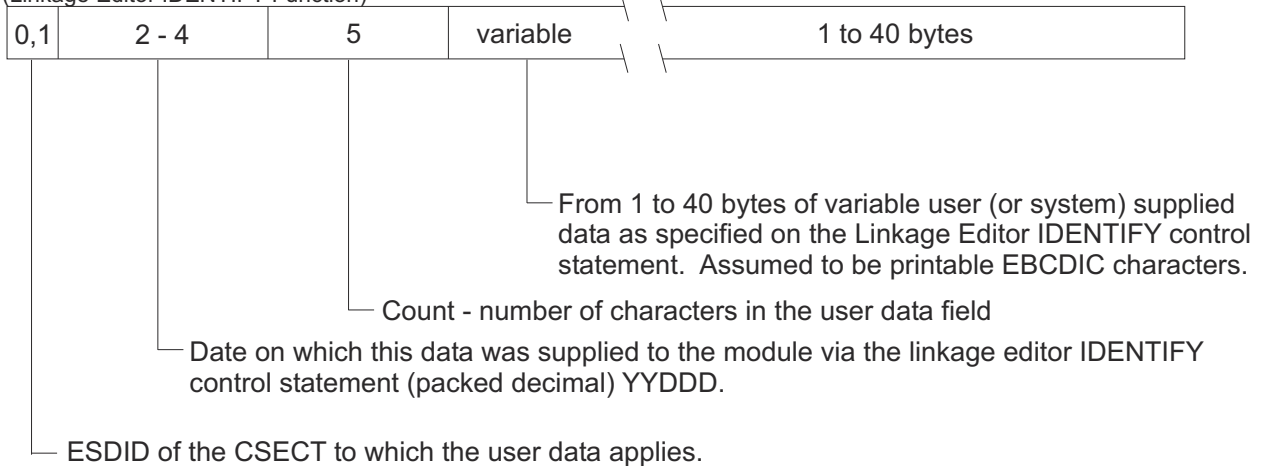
(Linkage Editor IDENTIFY Function)

| 0,1 | 2 - 4 | 5 | variable | 1 to 40 bytes |
|---|---|---|---|---|

From 1 to 40 bytes of variable user (or system) supplied data as specified on the Linkage Editor IDENTIFY control statement. Assumed to be printable EBCDIC characters.

Count - number of characters in the user data field

Date on which this data was supplied to the module via the linkage editor IDENTIFY control statement (packed decimal) YYDDD.

ESDID of the CSECT to which the user data applies.